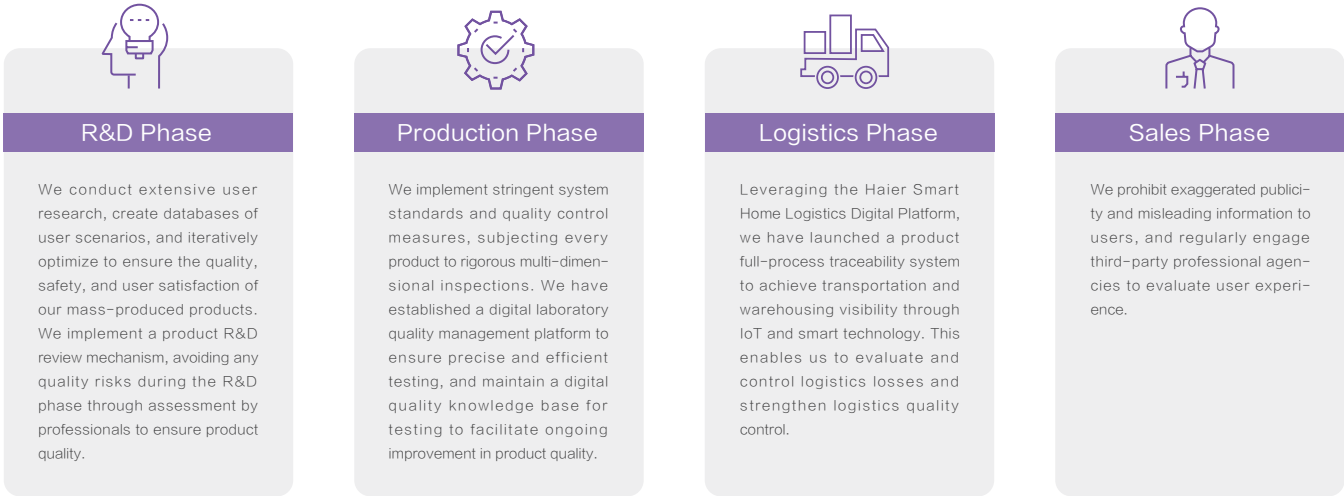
R&D Phase

We conduct extensive user research, create databases of user scenarios, and iteratively optimize to ensure the quality, safety, and user satisfaction of our mass-produced products. We implement a product R&D review mechanism, avoiding any quality risks during the R&D phase through assessment by professionals to ensure product quality.

Production Phase

We implement stringent system standards and quality control measures, subjecting every product to rigorous multi-dimensional inspections. We have established a digital laboratory quality management platform to ensure precise and efficient testing, and maintain a digital quality knowledge base for testing to facilitate ongoing improvement in product quality.

Logistics Phase

Leveraging the Haier Smart Home Logistics Digital Platform, we have launched a product full-process traceability system to achieve transportation and warehousing visibility through IoT and smart technology. This enables us to evaluate and control logistics losses and strengthen logistics quality control.

Sales Phase

We prohibit exaggerated publicity and misleading information to users, and regularly engage third-party professional agencies to evaluate user experience.